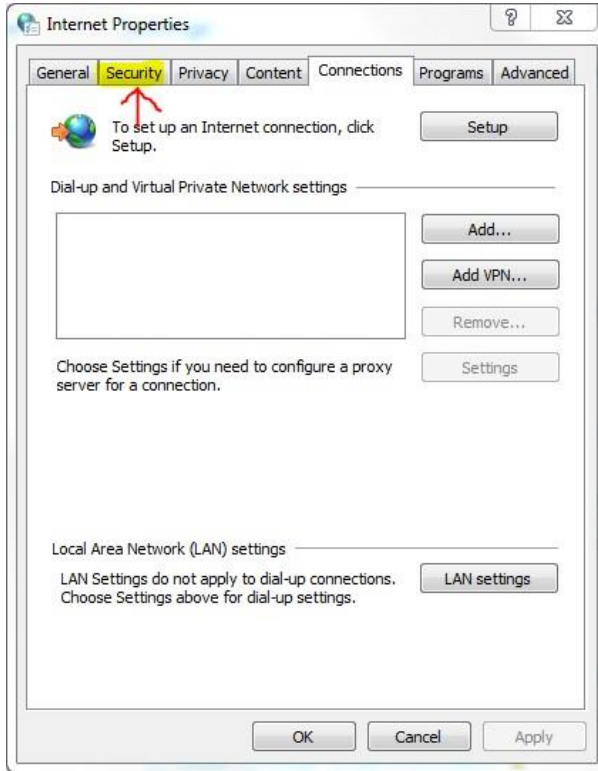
Internet Properties

?

General | Security | Privacy | Content | Connections | Programs | Advanced

To set up an Internet connection, click Setup.

Setup

Dial-up and Virtual Private Network settings

Add...

Add VPN...

Remove...

Choose Settings if you need to configure a proxy server for a connection.

Settings

Local Area Network (LAN) settings

LAN Settings do not apply to dial-up connections. Choose Settings above for dial-up settings.

LAN settings

OK

Cancel

Apply